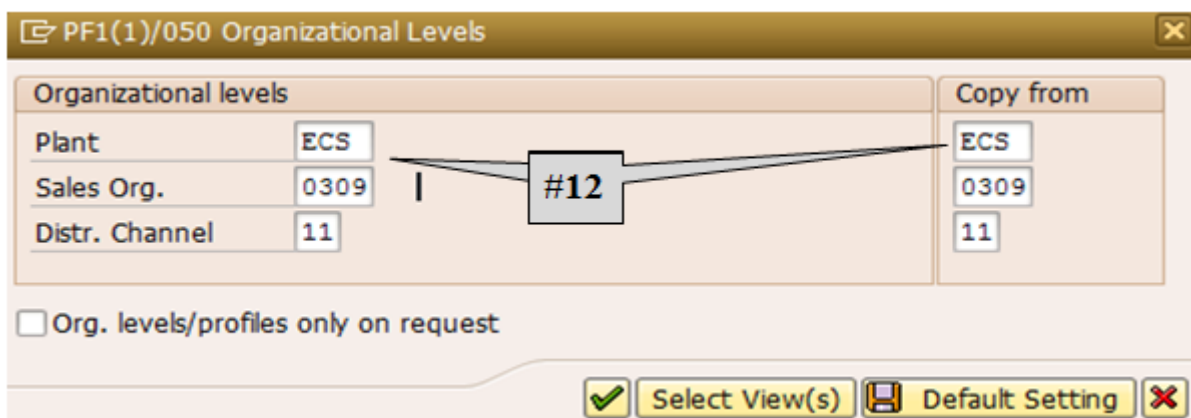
PF1(1)/050 Organizational Levels

| Organizational levels | |
|---|---|
| Plant | ECS |
| Sales Org. | 0309 |
| Distr. Channel | 11 |

#12

| Copy from |
|---|
| ECS |
| 0309 |
| 11 |

Org. levels/profiles only on request

Select View(s)  Default Setting